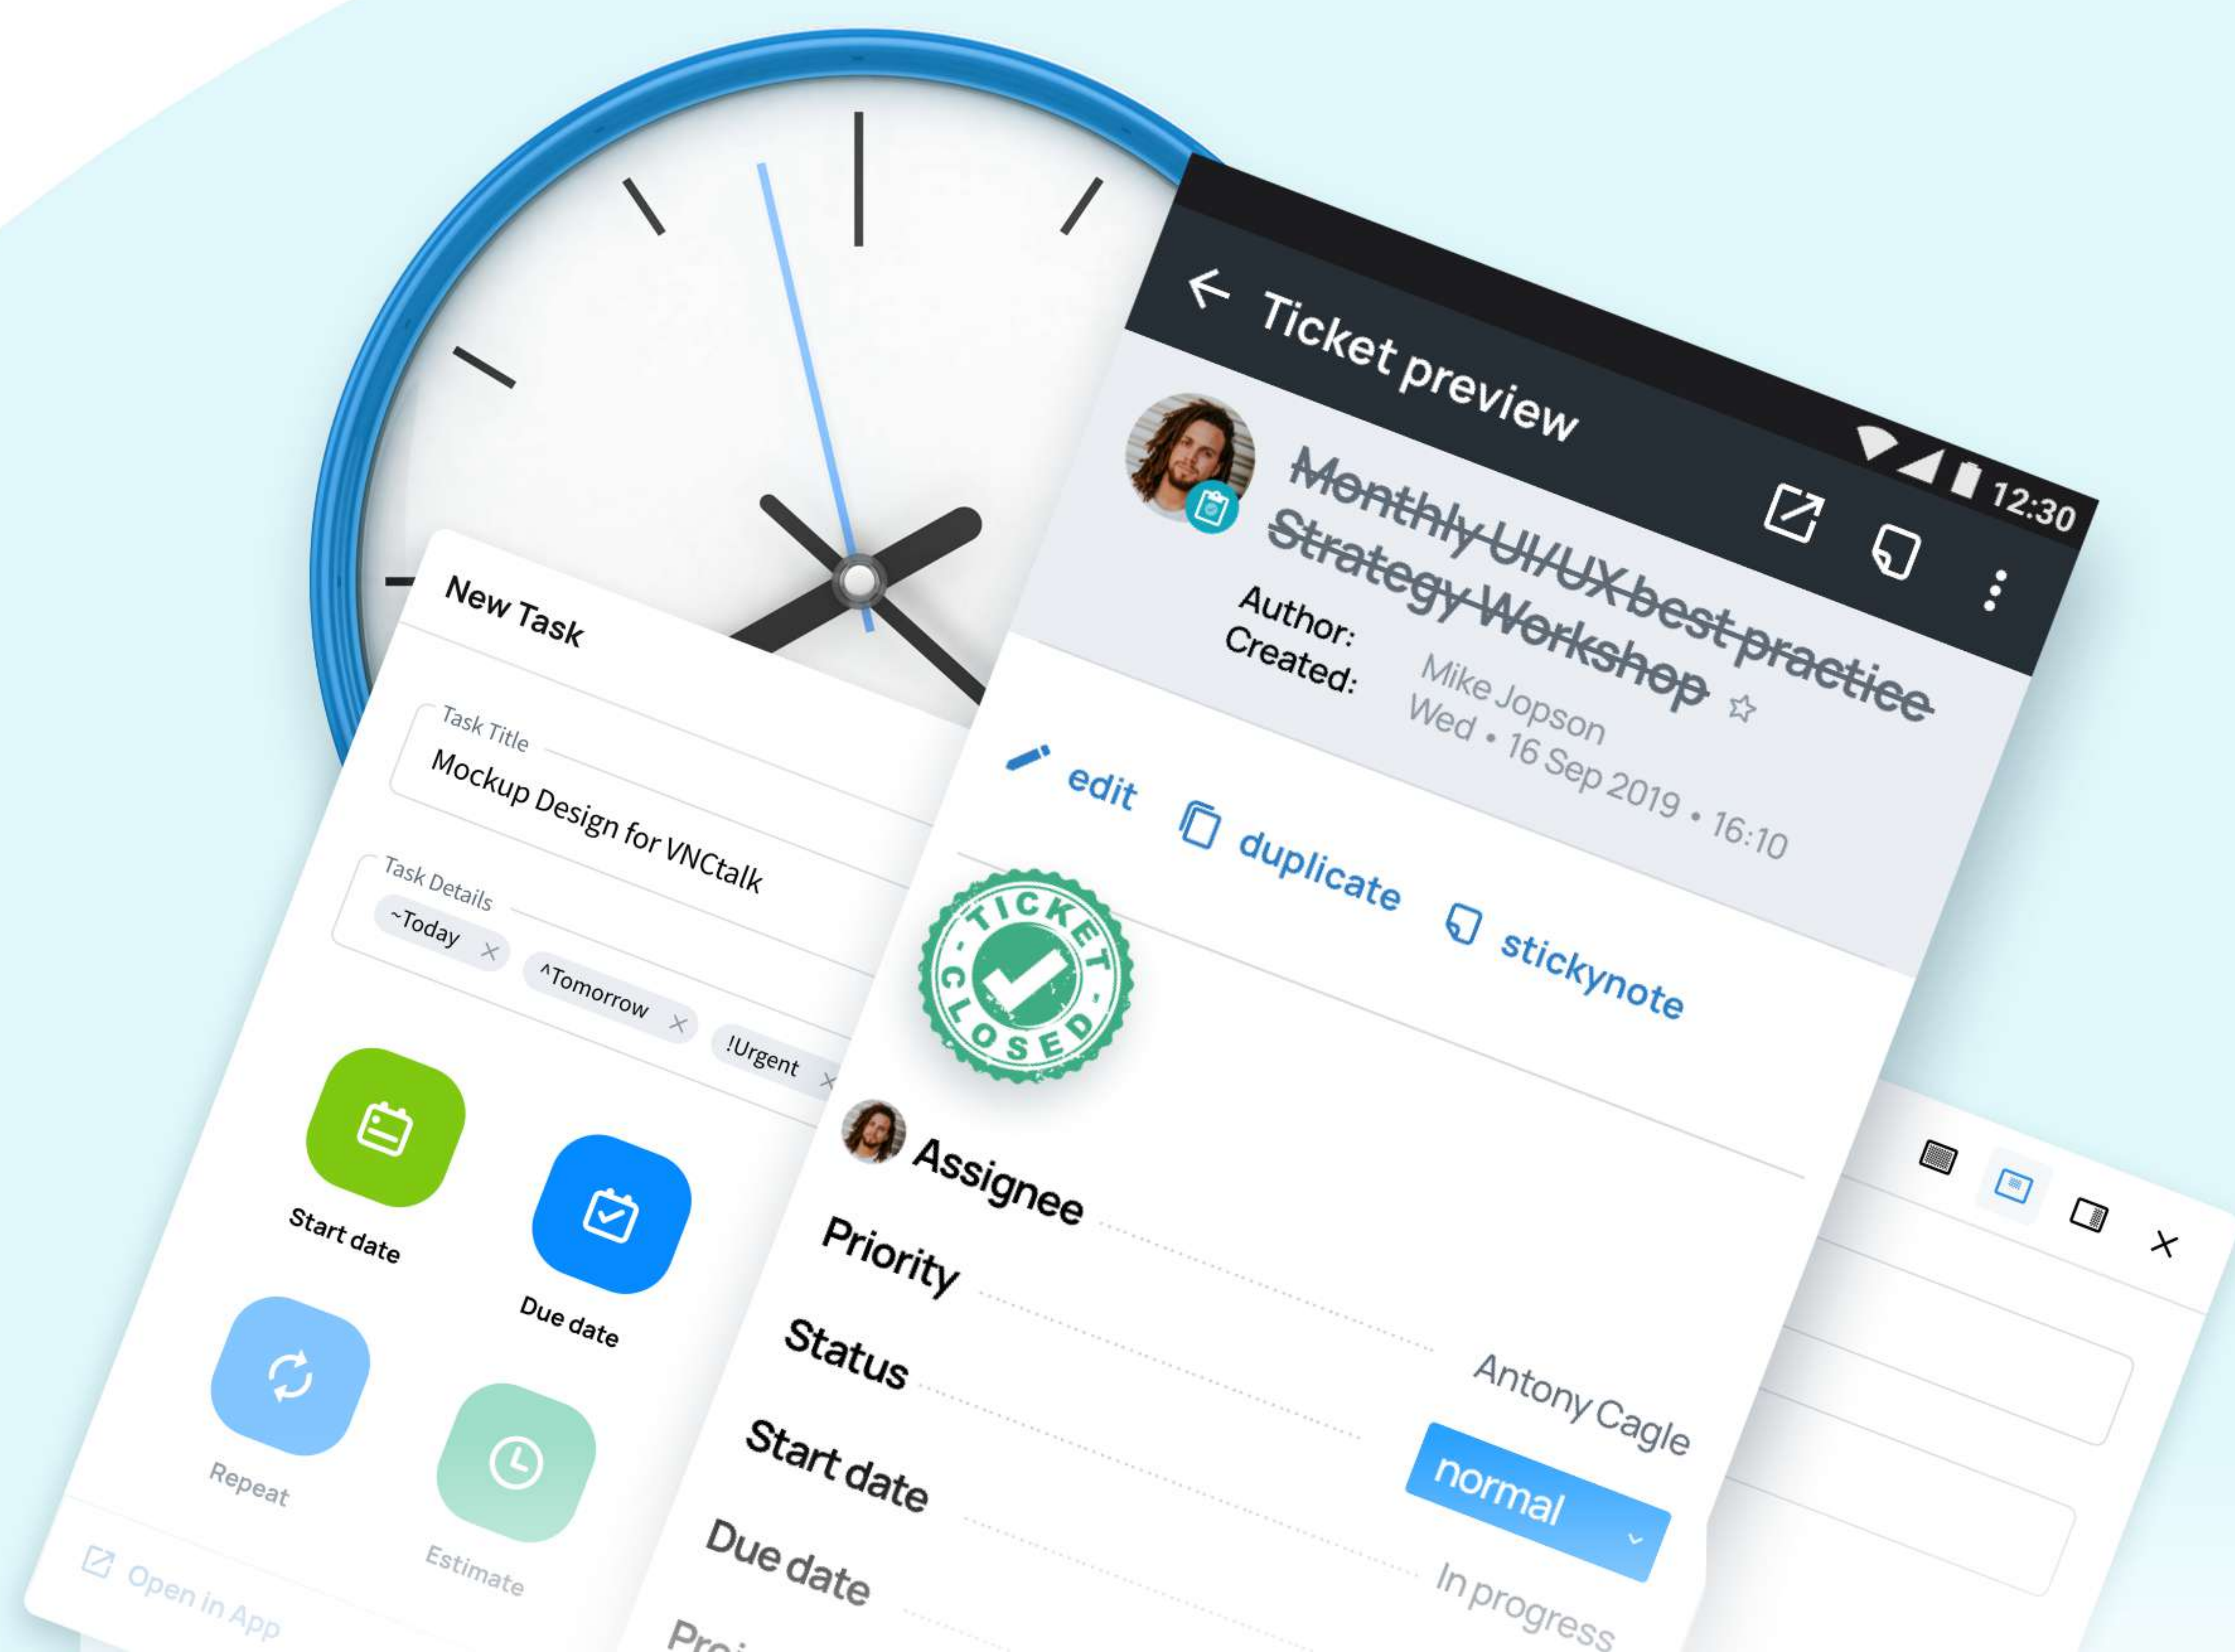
New Task

Task Title
Mockup Design for VNCtalk

Task Details
~Today ×
^Tomorrow ×
!Urgent ×

Start date
Due date
Repeat
Estimate

Open in App

Ticket preview

12:30

~~Monthly UI/UX best practice Strategy Workshop~~

Author: Mike Jopson
Created: Wed • 16 Sep 2019 • 16:10

edit
duplicate
stickynote

TICKET CLOSED

Assignee Antony Cagle
Priority normal
Status In progress
Start date
Due date
Pro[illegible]